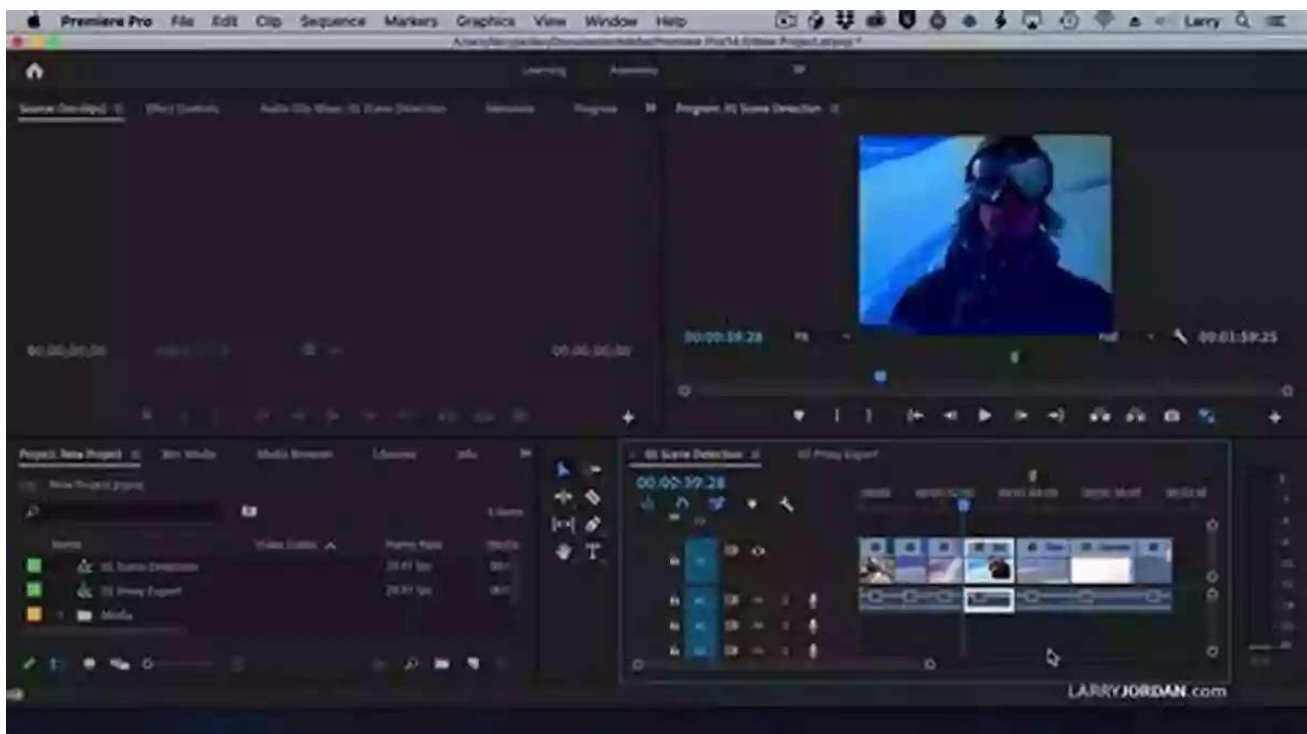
Premiere Pro File Edit Clip Sequence Markers Graphics View Window Help

Larry

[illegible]

Learning Assembly

Source: (no clips) Effect Controls Audio Clip Mixer: 01 Scene Detection Metadata Program: 01 Scene Detection

00;00;00;00 00;00;00;00

00:00:39:28 Fit Full 00:01:59:25

Project: New Project Bin: Media Media Browser Libraries Info

New Project.prproj

Name Video Usage Frame Rate Media

01 Scene Detection 29.97 fps

01 Proxy Export 29.97 fps

Media

01 Scene Detection 01 Proxy Export

00:00:39:28

LARRYJORDAN.com